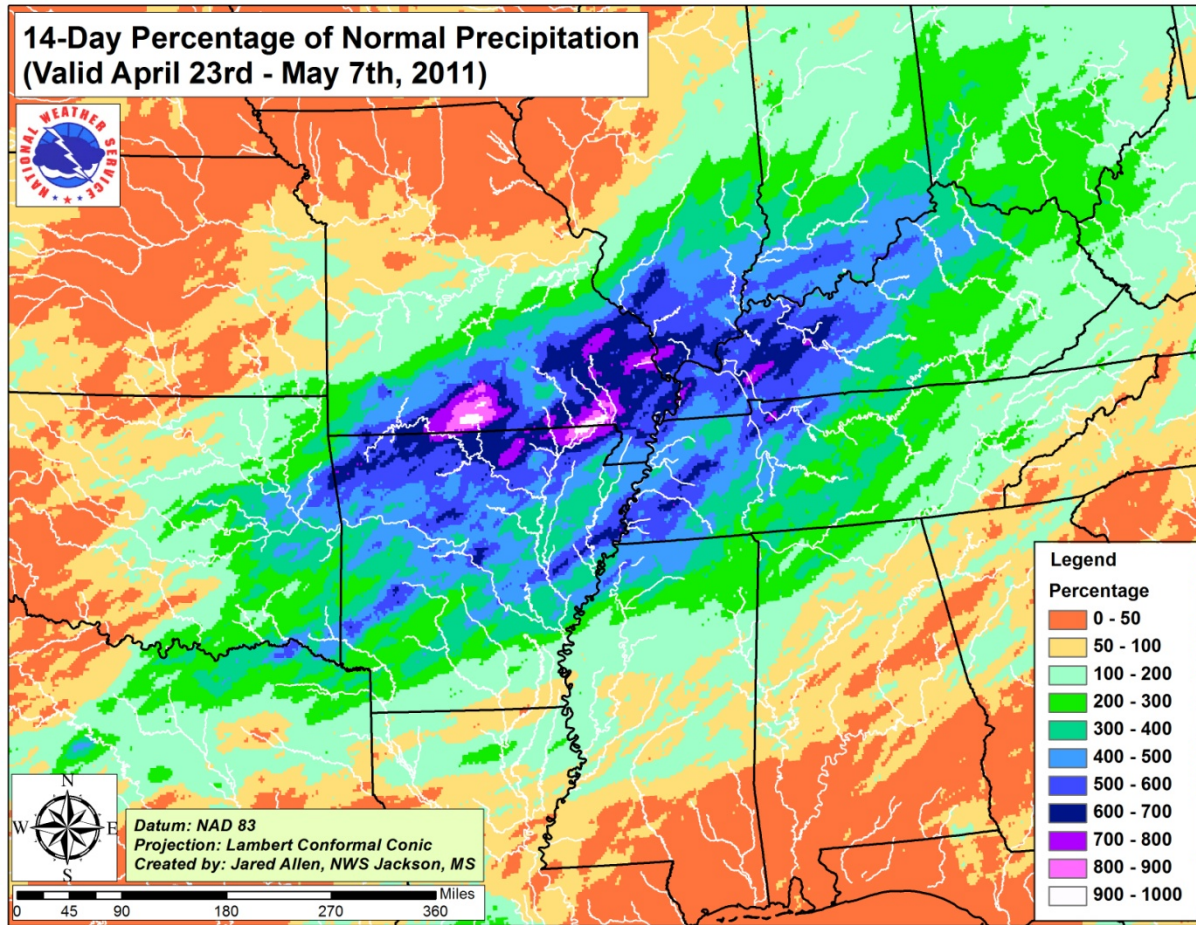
14-Day Percentage of Normal Precipitation
(Valid April 23rd - May 7th, 2011)

NATIONAL WEATHER SERVICE

Legend
Percentage
0 - 50
50 - 100
100 - 200
200 - 300
300 - 400
400 - 500
500 - 600
600 - 700
700 - 800
800 - 900
900 - 1000

N
W
E
S

Datum: NAD 83
Projection: Lambert Conformal Conic
Created by: Jared Allen, NWS Jackson, MS

Miles
0 45 90 180 270 360